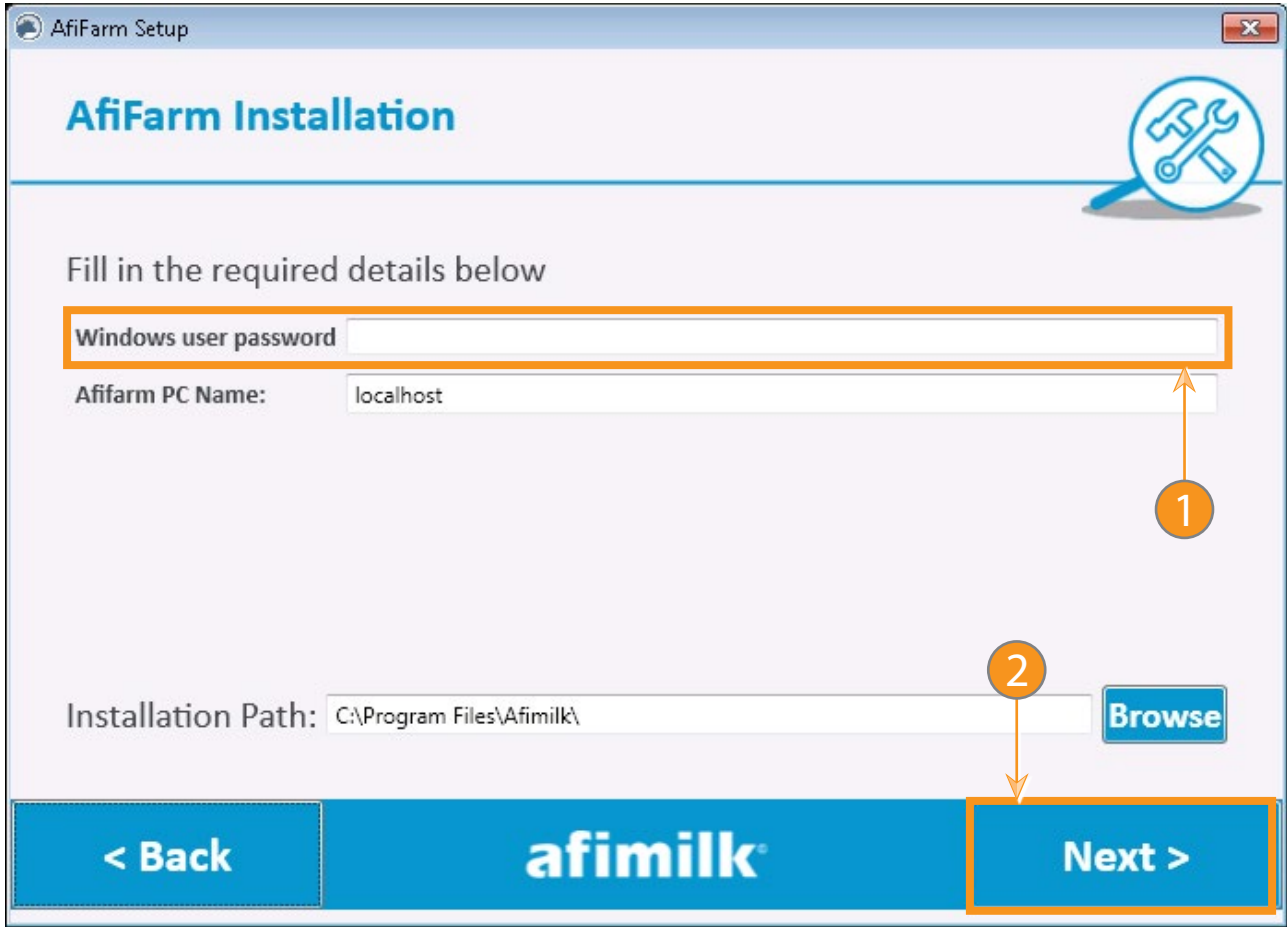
AfiFarm Setup

AfiFarm Installation

Fill in the required details below

Windows user password

Afifarm PC Name: localhost

1

2

Installation Path: C:\Program Files\Afimilk\ Browse

< Back

afimilk

Next >